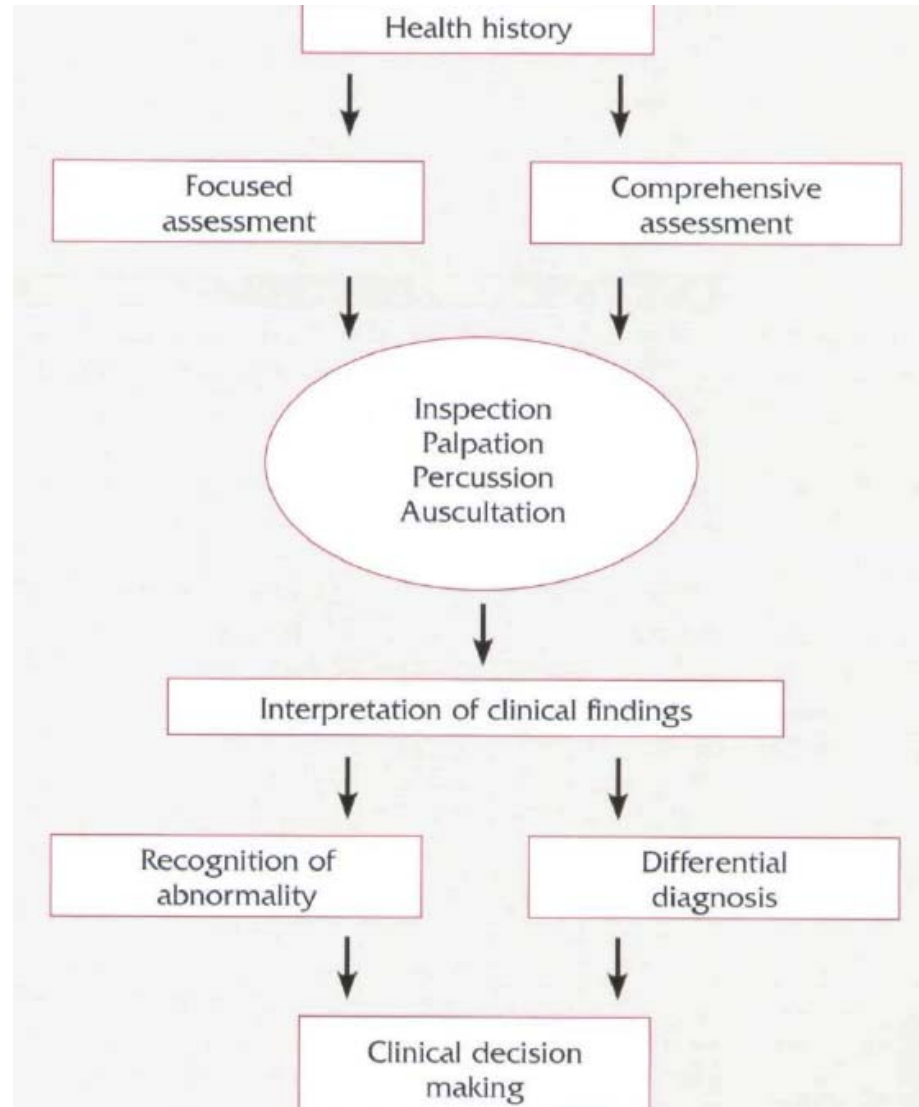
Health history

Focused assessment

Comprehensive assessment

Inspection
Palpation
Percussion
Auscultation

Interpretation of clinical findings

Recognition of abnormality

Differential diagnosis

Clinical decision making